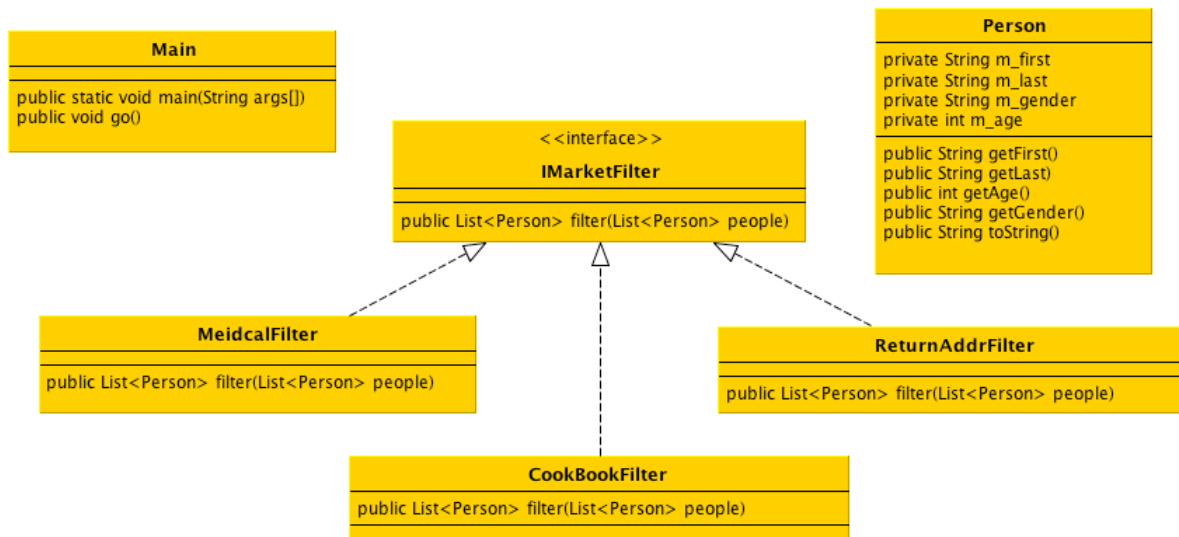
Main

public static void main(String args[])
public void go()

<<interface>>
IMarketFilter

public List<Person> filter(List<Person> people)

Person

private String m_first
private String m_last
private String m_gender
private int m_age

public String getFirst()
public String getLast()
public int getAge()
public String getGender()
public String toString()

MeidcalFilter

public List<Person> filter(List<Person> people)

ReturnAddrFilter

public List<Person> filter(List<Person> people)

CookBookFilter

public List<Person> filter(List<Person> people)